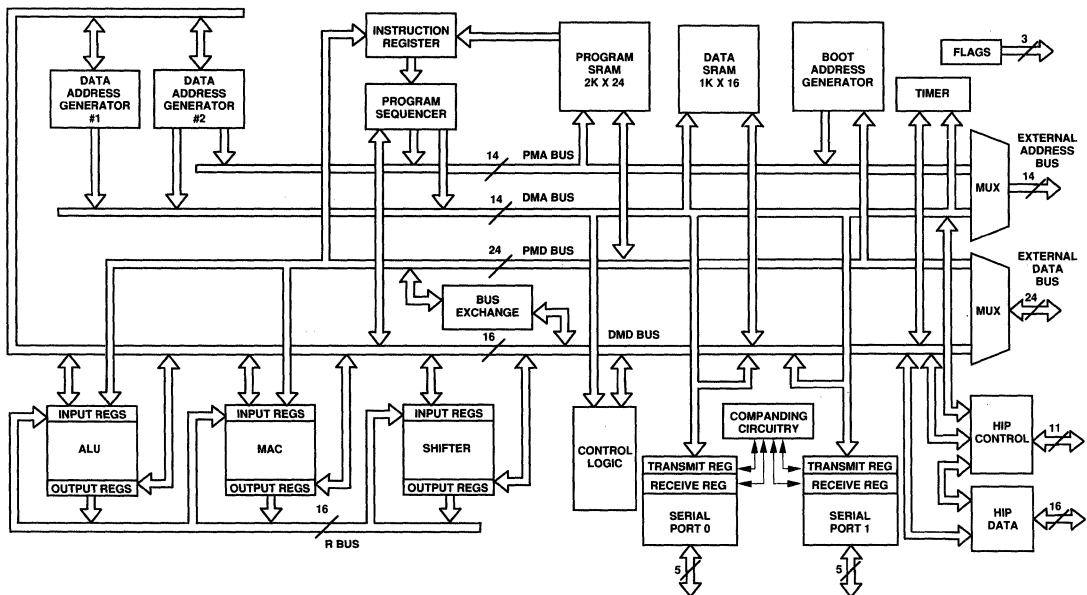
INSTRUCTION REGISTER

PROGRAM SRAM 2K X 24

DATA SRAM 1K X 16

BOOT ADDRESS GENERATOR

FLAGS

3

DATA ADDRESS GENERATOR #1

DATA ADDRESS GENERATOR #2

PROGRAM SEQUENCER

TIMER

14 PMA BUS

EXTERNAL ADDRESS BUS

14 DMA BUS

MUX

14

24 PMD BUS

EXTERNAL DATA BUS

BUS EXCHANGE

MUX

24

16

DMD BUS

INPUT REGS

ALU

OUTPUT REGS

INPUT REGS

MAC

OUTPUT REGS

INPUT REGS

SHIFTER

OUTPUT REGS

16

R BUS

CONTROL LOGIC

COMPANDING CIRCUITRY

TRANSMIT REG

RECEIVE REG

SERIAL PORT 0

5

TRANSMIT REG

RECEIVE REG

SERIAL PORT 1

5

HIP CONTROL

11

HIP DATA

16